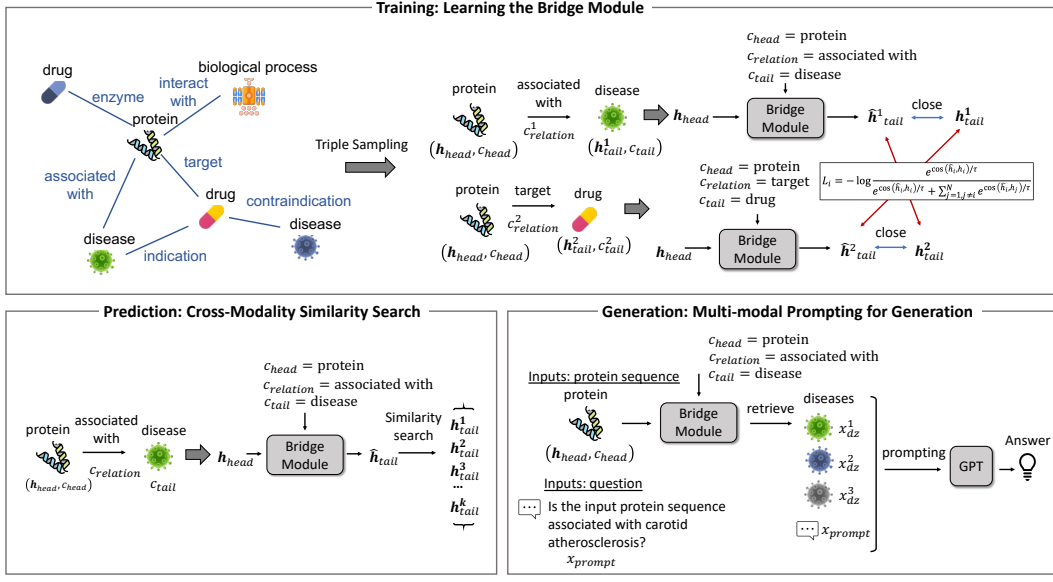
Training: Learning the Bridge Module

drug
enzyme
interact with
biological process
protein
target
associated with
drug
contraindication
disease
disease
indication

Triple Sampling

protein
associated with
$c^1_{relation}$
disease
$(\boldsymbol{h}_{head}, c_{head})$
$(\boldsymbol{h}^1_{tail}, c_{tail})$
$\boldsymbol{h}_{head}$
$c_{head}$ = protein
$c_{relation}$ = associated with
$c_{tail}$ = disease
Bridge Module
$\hat{\boldsymbol{h}}^1_{tail}$
close
$\boldsymbol{h}^1_{tail}$

protein
target
$c^2_{relation}$
drug
$(\boldsymbol{h}_{head}, c_{head})$
$(\boldsymbol{h}^2_{tail}, c^2_{tail})$
$c_{head}$ = protein
$c_{relation}$ = target
$c_{tail}$ = drug
$L_i = -\log \frac{e^{\cos(\hat{h}_i, h_i)/\tau}}{e^{\cos(\hat{h}_i, h_i)/\tau} + \sum_{j=1, j\neq i}^{N} e^{\cos(\hat{h}_i, h_j)/\tau}}$
$\boldsymbol{h}_{head}$
Bridge Module
$\hat{\boldsymbol{h}}^2_{tail}$
close
$\boldsymbol{h}^2_{tail}$

Prediction: Cross-Modality Similarity Search

$c_{head}$ = protein
$c_{relation}$ = associated with
$c_{tail}$ = disease
protein
associated with
disease
$(\boldsymbol{h}_{head}, c_{head})$
$c_{relation}$
$c_{tail}$
$\boldsymbol{h}_{head}$
Bridge Module
$\hat{\boldsymbol{h}}_{tail}$
Similarity search
$\boldsymbol{h}^1_{tail}$
$\boldsymbol{h}^2_{tail}$
$\boldsymbol{h}^3_{tail}$
...
$\boldsymbol{h}^k_{tail}$

Generation: Multi-modal Prompting for Generation

$c_{head}$ = protein
$c_{relation}$ = associated with
$c_{tail}$ = disease
Inputs: protein sequence
protein
$(\boldsymbol{h}_{head}, c_{head})$
Bridge Module
retrieve
diseases
$x^1_{dz}$
$x^2_{dz}$
$x^3_{dz}$
$x_{prompt}$
prompting
GPT
Answer
Inputs: question
Is the input protein sequence associated with carotid atherosclerosis?
$x_{prompt}$